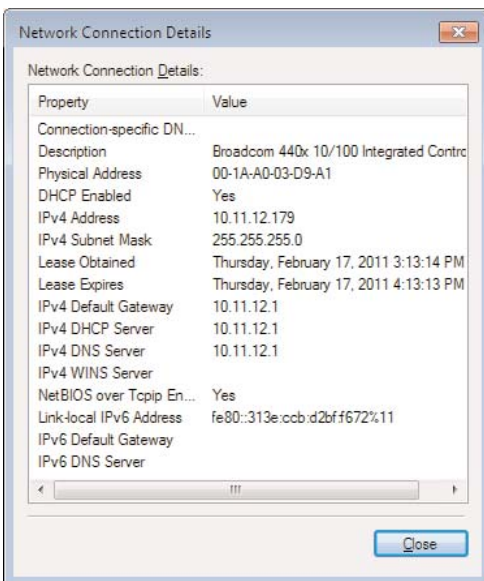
Network Connection Details

Network Connection Details:

| Property | Value |
|---|---|
| Connection-specific DN... | |
| Description | Broadcom 440x 10/100 Integrated Contro |
| Physical Address | 00-1A-A0-03-D9-A1 |
| DHCP Enabled | Yes |
| IPv4 Address | 10.11.12.179 |
| IPv4 Subnet Mask | 255.255.255.0 |
| Lease Obtained | Thursday, February 17, 2011 3:13:14 PM |
| Lease Expires | Thursday, February 17, 2011 4:13:13 PM |
| IPv4 Default Gateway | 10.11.12.1 |
| IPv4 DHCP Server | 10.11.12.1 |
| IPv4 DNS Server | 10.11.12.1 |
| IPv4 WINS Server | |
| NetBIOS over Tcpip En... | Yes |
| Link-local IPv6 Address | fe80::313e:ccb:d2bf:f672%11 |
| IPv6 Default Gateway | |
| IPv6 DNS Server | |

Close